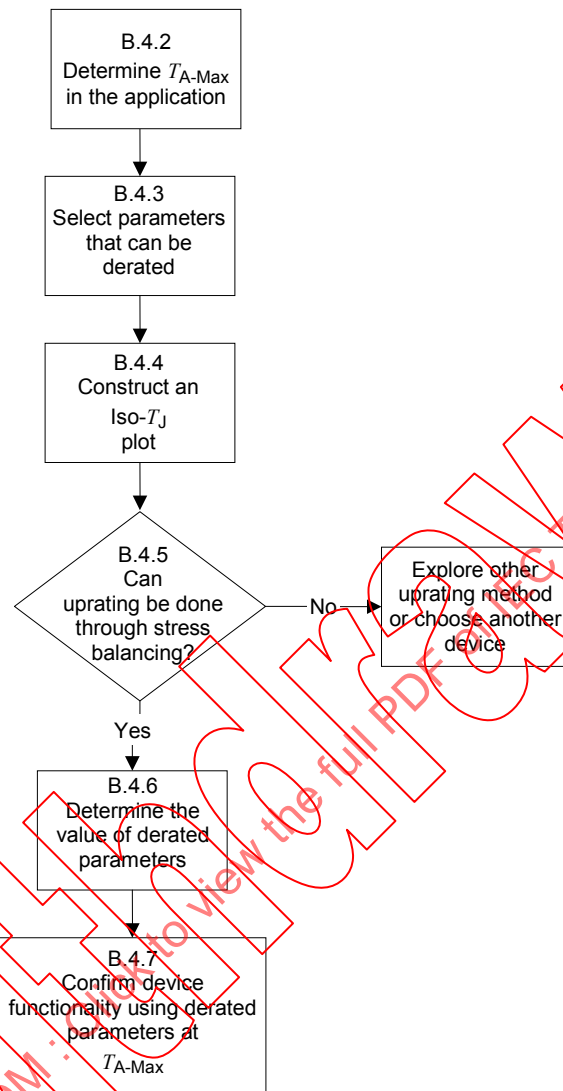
B.4.2
Determine $T_{\text{A-Max}}$ in the application

B.4.3
Select parameters that can be derated

B.4.4
Construct an Iso-$T_{\text{J}}$ plot

B.4.5
Can uprating be done through stress balancing?

No

Explore other uprating method or choose another device

Yes

B.4.6
Determine the value of derated parameters

B.4.7
Confirm device functionality using derated parameters at $T_{\text{A-Max}}$

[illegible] : Click to view the full PDF of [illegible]